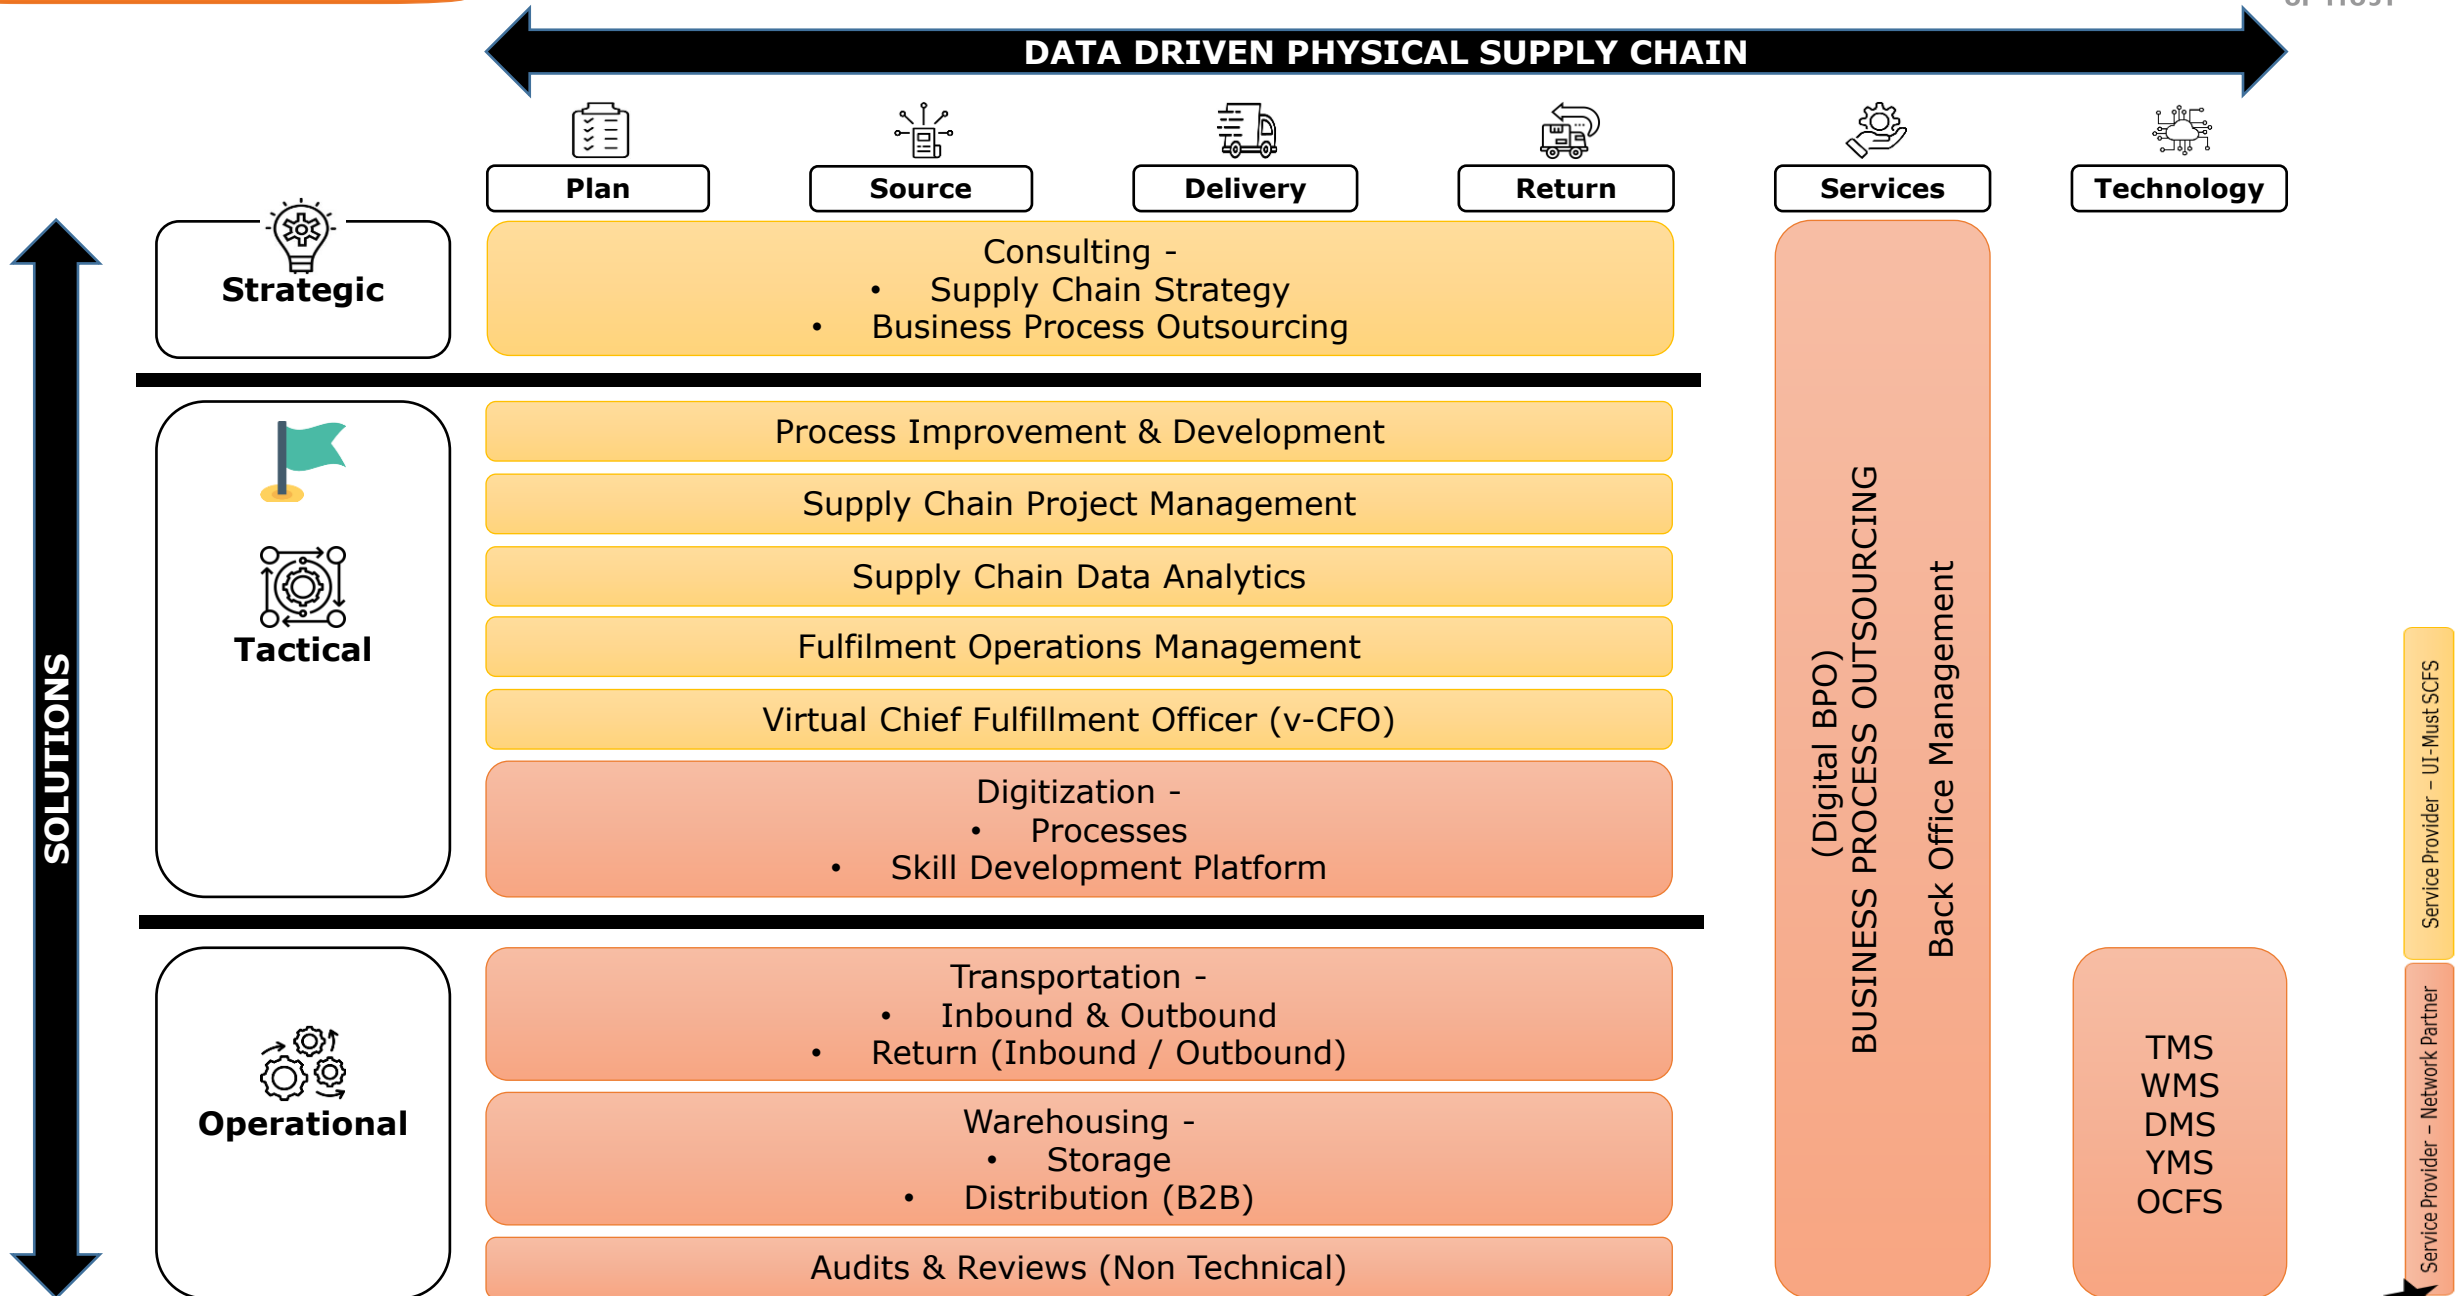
DATA DRIVEN PHYSICAL SUPPLY CHAIN

Plan

Source

Delivery

Return

Services

Technology

SOLUTIONS

Strategic

Consulting -
• Supply Chain Strategy
• Business Process Outsourcing

Tactical

Process Improvement & Development

Supply Chain Project Management

Supply Chain Data Analytics

Fulfilment Operations Management

Virtual Chief Fulfillment Officer (v-CFO)

Digitization -
• Processes
• Skill Development Platform

Operational

Transportation -
• Inbound & Outbound
• Return (Inbound / Outbound)

Warehousing -
• Storage
• Distribution (B2B)

Audits & Reviews (Non Technical)

(Digital BPO)
BUSINESS PROCESS OUTSOURCING
Back Office Management

TMS
WMS
DMS
YMS
OCFS

Service Provider – UI-Must SCFS

Service Provider – Network Partner